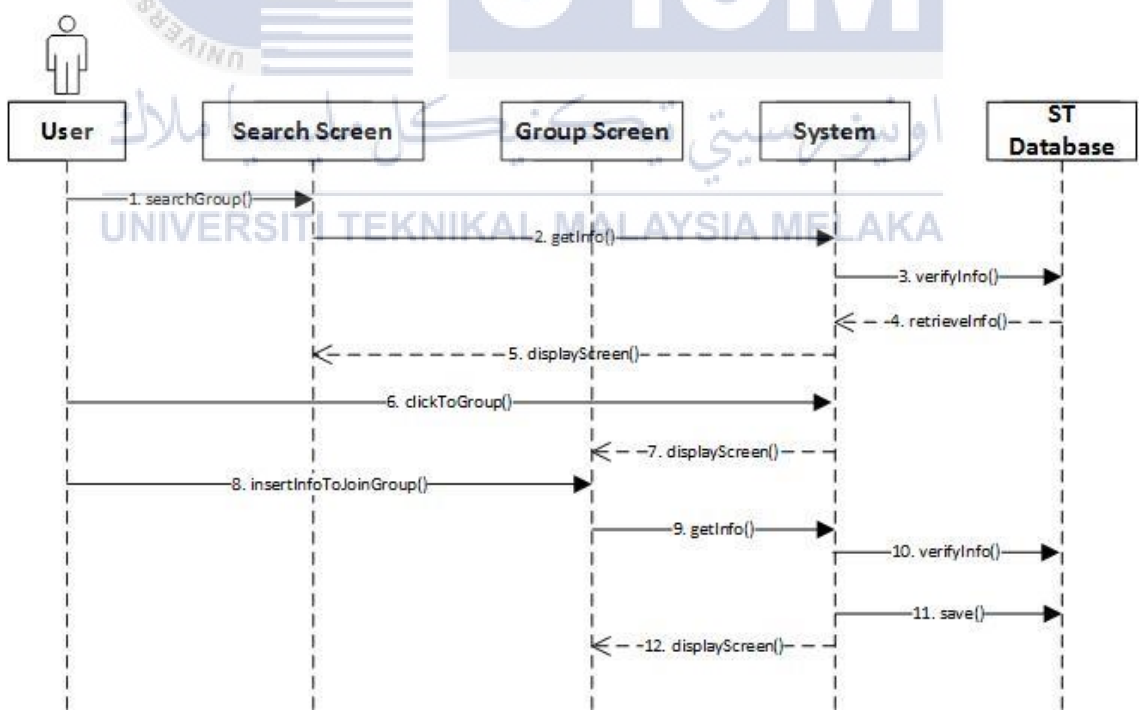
User

Search Screen

Group Screen

System

ST Database

1. searchGroup()

UNIVERSITI TEKNIKAL MALAYSIA MELAKA

2. getInfo()

3. verifyInfo()

4. retrieveInfo()

5. displayScreen()

6. clickToGroup()

7. displayScreen()

8. insertInfoToJoinGroup()

9. getInfo()

10. verifyInfo()

11. save()

12. displayScreen()